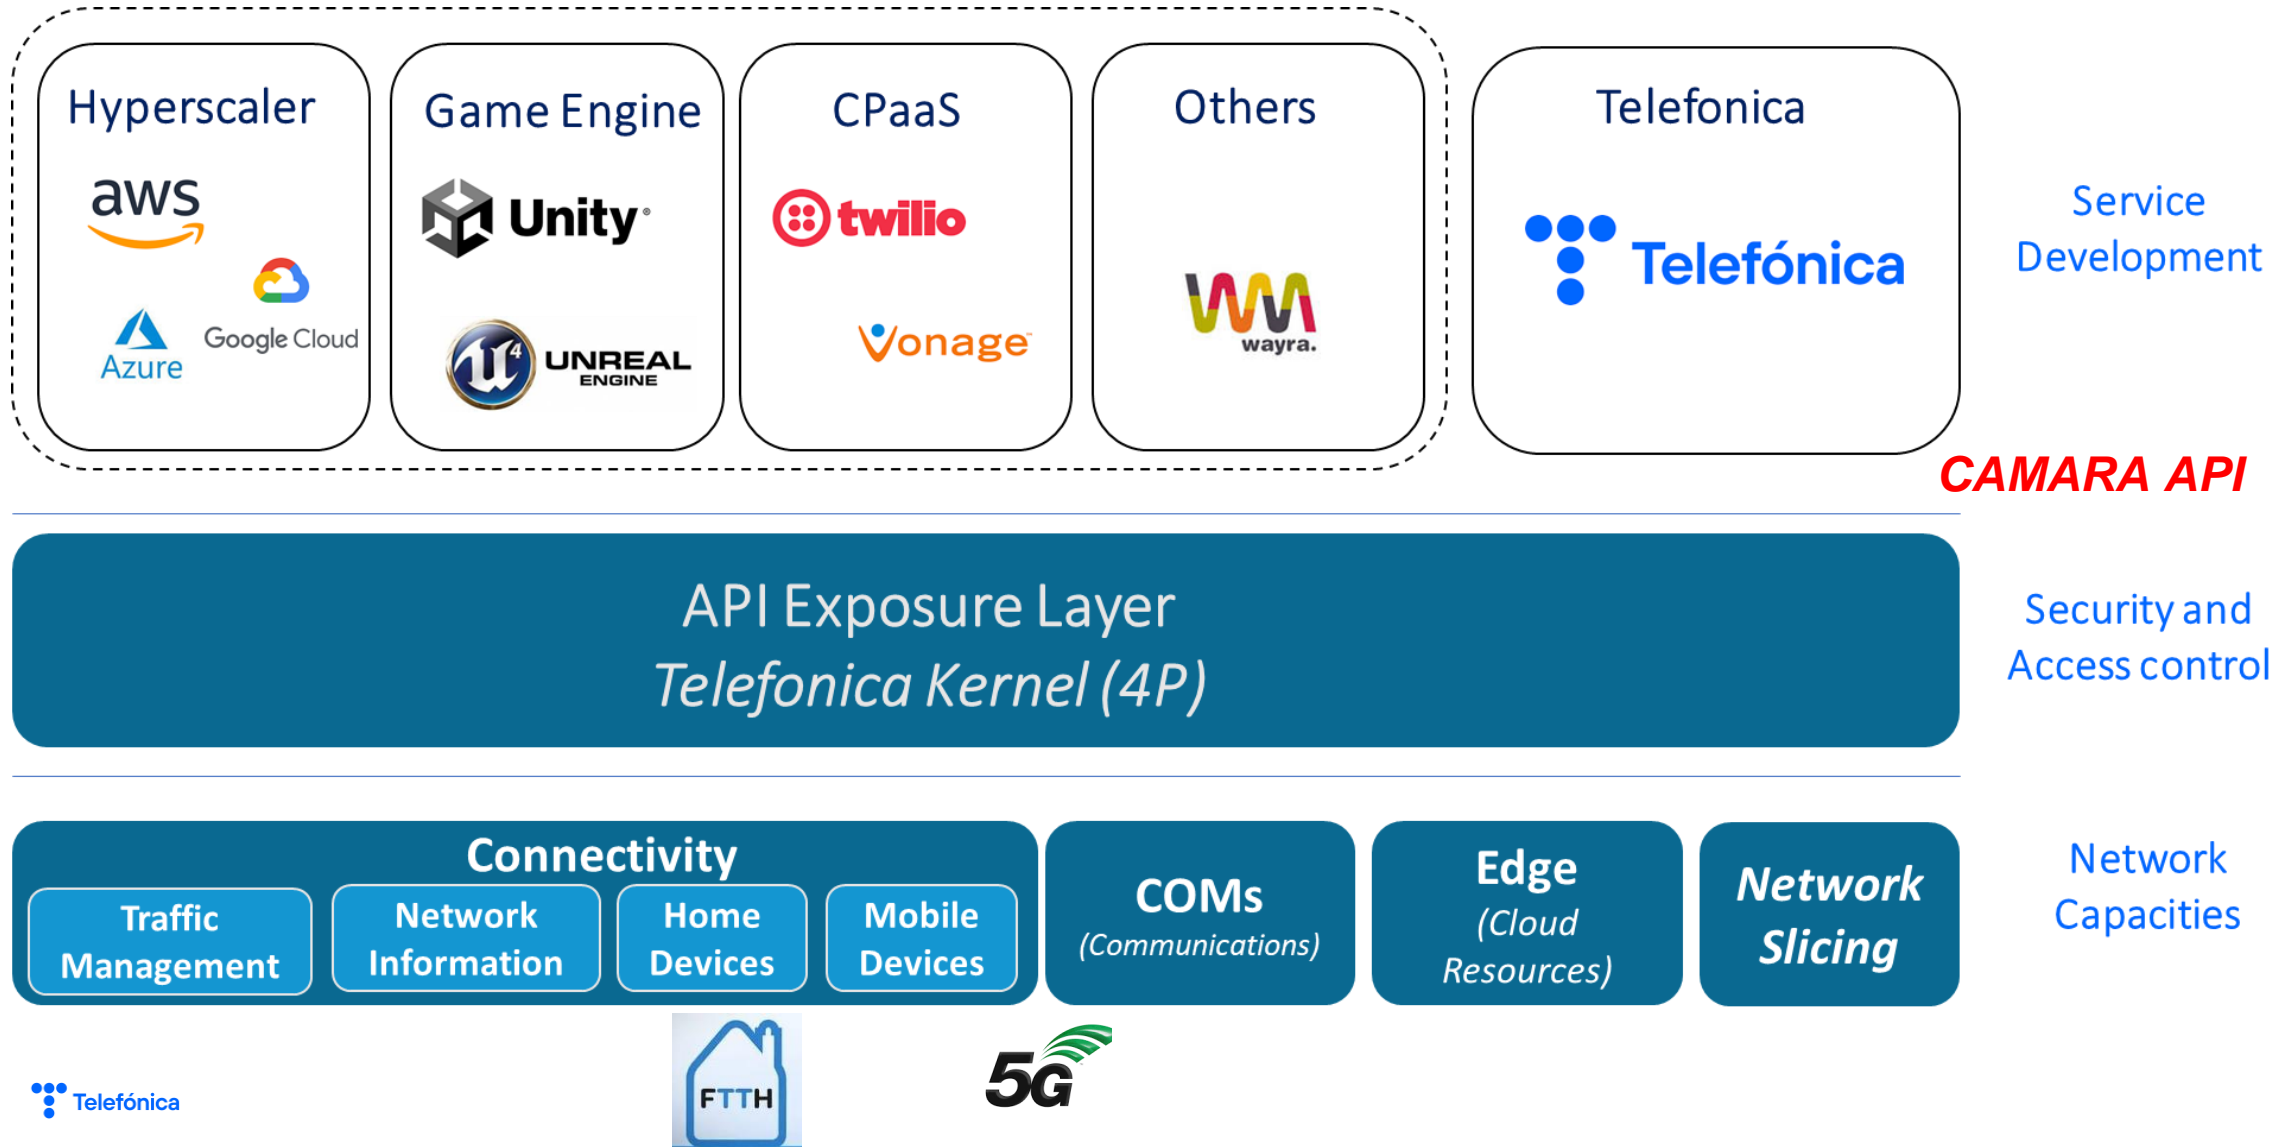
Hyperscaler
aws
Azure
Google Cloud

Game Engine
Unity
UNREAL ENGINE

CPaaS
twilio
Vonage

Others
wayra.

Telefonica
Telefónica

Service Development

CAMARA API

API Exposure Layer
Telefonica Kernel (4P)

Security and Access control

Connectivity
Traffic Management
Network Information
Home Devices
Mobile Devices

COMs
(Communications)

Edge
(Cloud Resources)

Network Slicing

Network Capacities

Telefónica

FTTH

5G